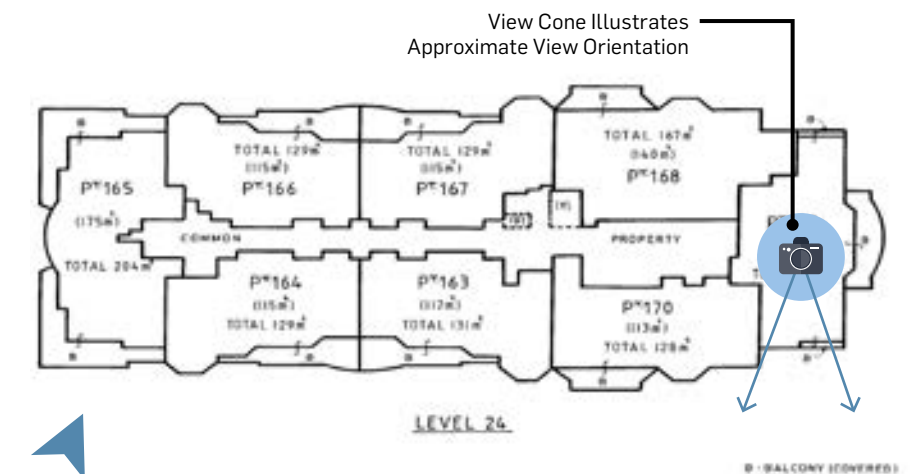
View Cone Illustrates
Approximate View Orientation

P$^{T}$165
(175m$^{2}$)
TOTAL 204m$^{2}$

TOTAL 129m$^{2}$
(115m$^{2}$)
P$^{T}$166

TOTAL 129m$^{2}$
(115m$^{2}$)
P$^{T}$167

TOTAL 167m$^{2}$
(140m$^{2}$)
P$^{T}$168

COMMON

PROPERTY

P$^{T}$164
(115m$^{2}$)
TOTAL 129m$^{2}$

P$^{T}$163
(117m$^{2}$)
TOTAL 131m$^{2}$

P$^{T}$170
(113m$^{2}$)
TOTAL 128m$^{2}$

LEVEL 24

B - BALCONY (COVERED)